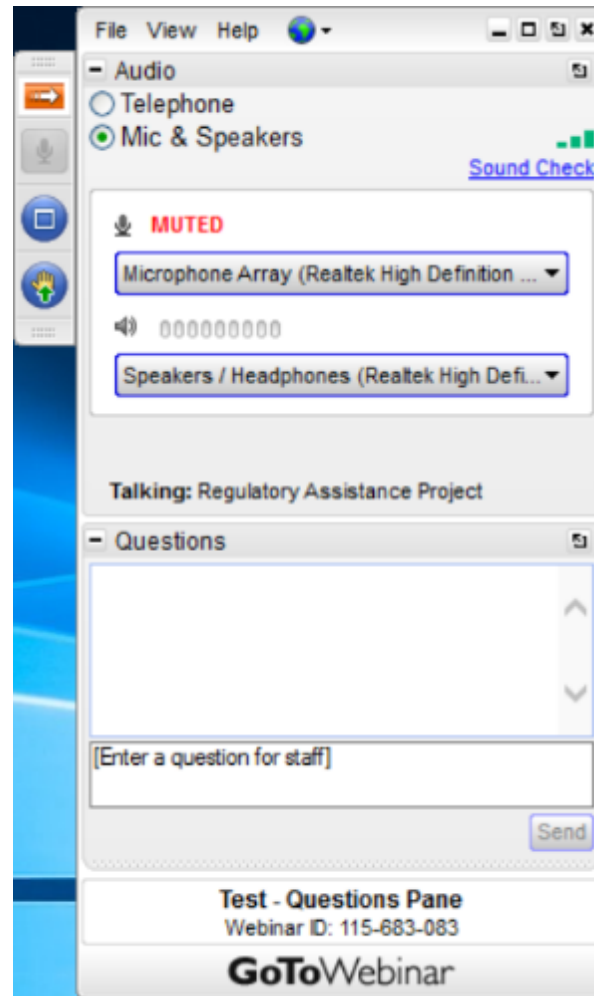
File View Help

Audio

Telephone

Mic & Speakers

Sound Check

MUTED

Microphone Array (Realtek High Definition ...

0000000000

Speakers / Headphones (Realtek High Defi...

Talking: Regulatory Assistance Project

Questions

[Enter a question for staff]

Send

Test - Questions Pane

Webinar ID: 115-683-083

GoToWebinar